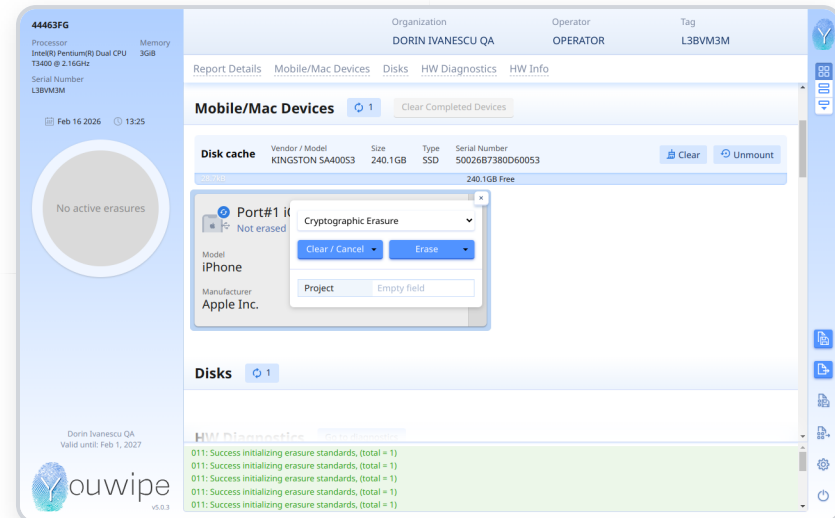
44463FG

Processor
Intel(R) Pentium(R) Dual CPU T3400 @ 2.16GHz

Memory
3GiB

Serial Number
L3BVM3M

Feb 16 2026  13:25

No active erasures

Dorin Ivanescu QA
Valid until: Feb 1, 2027

Youwipe
v5.0.3

Organization
DORIN IVANESCU QA

Operator
OPERATOR

Tag
L3BVM3M

Report Details  Mobile/Mac Devices  Disks  HW Diagnostics  HW Info

Mobile/Mac Devices  1  Clear Completed Devices

Disk cache  Vendor / Model KINGSTON SA400S3  Size 240.1GB  Type SSD  Serial Number 50026B7380D60053  Clear  Unmount

240.1GB Free

Port#1 i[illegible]
Not erased

Model
iPhone

Manufacturer
Apple Inc.

Cryptographic Erasure

Clear / Cancel  Erase

Project  Empty field

Disks  1

HW Diagnostics

011: Success initializing erasure standards, (total = 1)
011: Success initializing erasure standards, (total = 1)
011: Success initializing erasure standards, (total = 1)
011: Success initializing erasure standards, (total = 1)
011: Success initializing erasure standards, (total = 1)